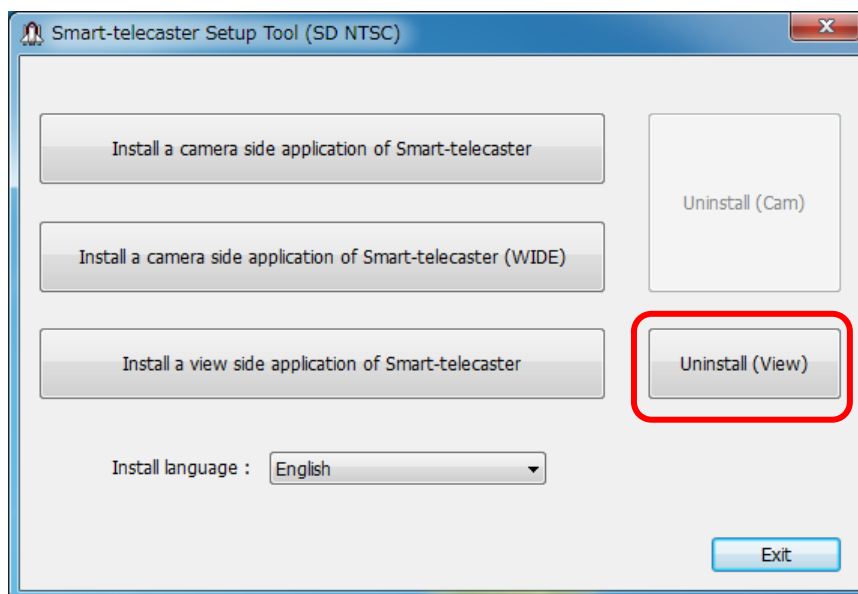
Smart-telecaster Setup Tool (SD NTSC)

Install a camera side application of Smart-telecaster

Install a camera side application of Smart-telecaster (WIDE)

Install a view side application of Smart-telecaster

Uninstall (Cam)

Uninstall (View)

Install language : English

Exit